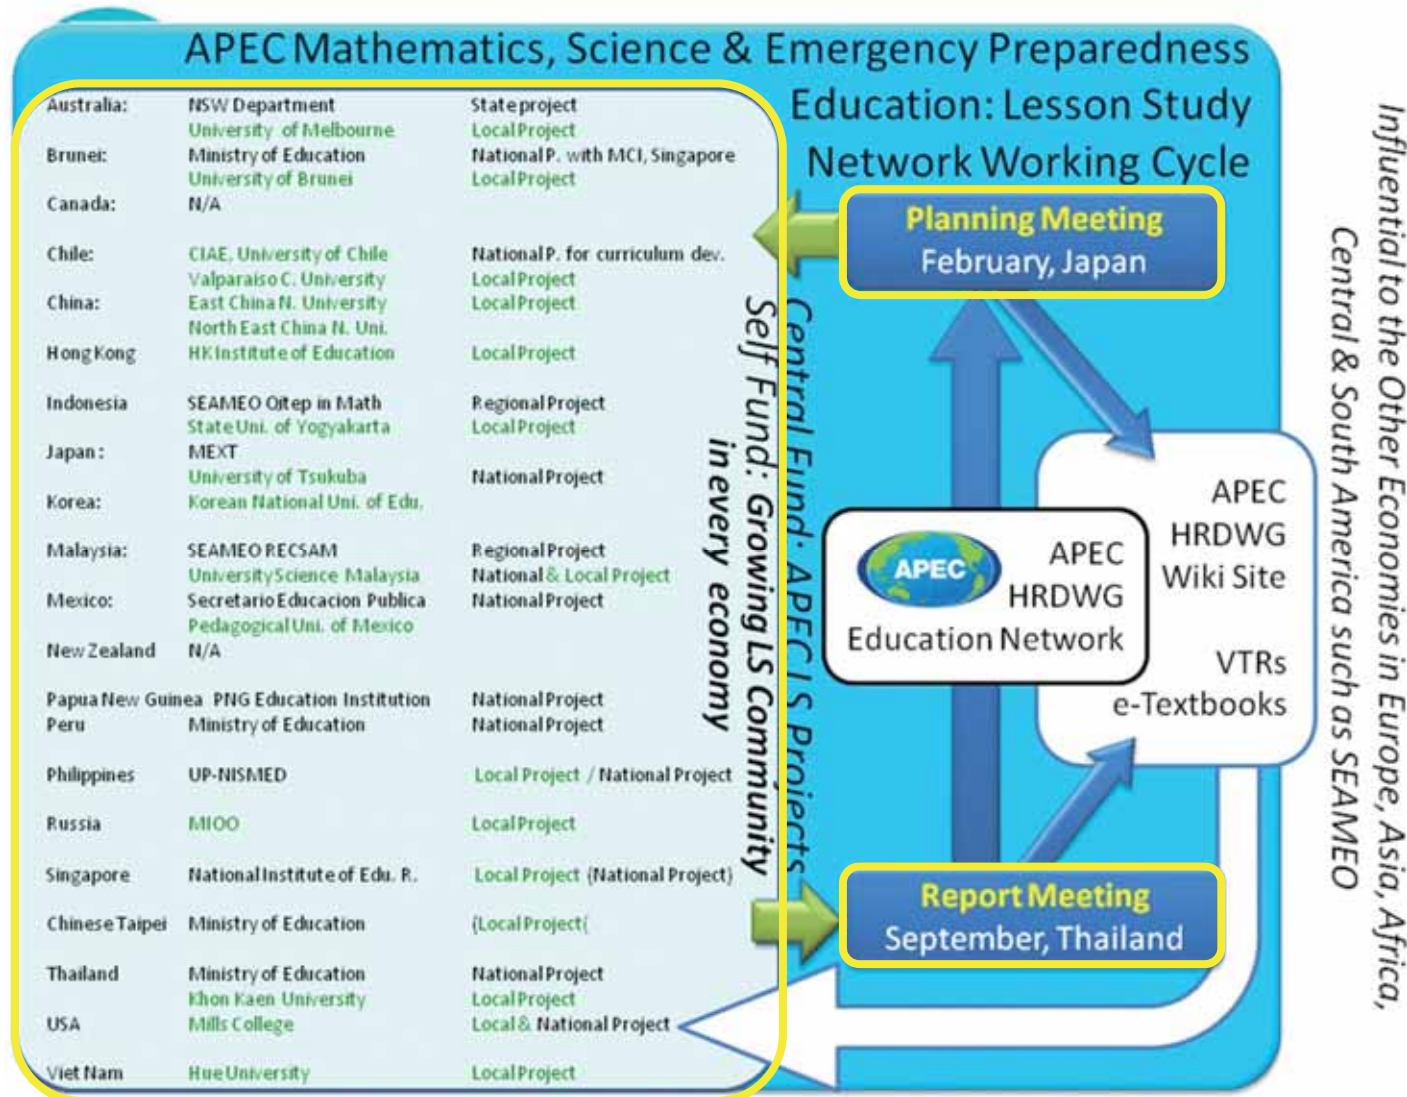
APEC Mathematics, Science & Emergency Preparedness Education: Lesson Study Network Working Cycle

| | | |
|---|---|---|
| Australia: | NSW Department | State project |
| | University of Melbourne | Local Project |
| Brunei: | Ministry of Education | National P. with MCI, Singapore |
| | University of Brunei | Local Project |
| Canada: | N/A | |
| Chile: | CIAE, University of Chile | National P. for curriculum dev. |
| | Valparaiso C. University | Local Project |
| China: | East China N. University | Local Project |
| | North East China N. Uni. | |
| Hong Kong | HK Institute of Education | Local Project |
| Indonesia | SEAMEO Qitep in Math | Regional Project |
| | State Uni. of Yogyakarta | Local Project |
| Japan: | MEXT | |
| | University of Tsukuba | National Project |
| Korea: | Korean National Uni. of Edu. | |
| Malaysia: | SEAMEO RECSAM | Regional Project |
| | University Science Malaysia | National & Local Project |
| Mexico: | Secretario Educacion Publica | National Project |
| | Pedagogical Uni. of Mexico | |
| New Zealand | N/A | |
| Papua New Guinea | PNG Education Institution | National Project |
| Peru | Ministry of Education | National Project |
| Philippines | UP-NISMED | Local Project / National Project |
| Russia | MIOO | Local Project |
| Singapore | National Institute of Edu. R. | Local Project (National Project) |
| Chinese Taipei | Ministry of Education | (Local Project( |
| Thailand | Ministry of Education | National Project |
| | Khon Kaen University | Local Project |
| USA | Mills College | Local & National Project |
| Viet Nam | Hue University | Local Project |

Self Fund: Growing LS Community in every economy

Central Fund: APEC LS Projects

Planning Meeting
February, Japan

APEC
APEC
HRDWG
Education Network

APEC
HRDWG
Wiki Site

VTRs
e-Textbooks

Report Meeting
September, Thailand

Influential to the Other Economies in Europe, Asia, Africa, Central & South America such as SEAMEO